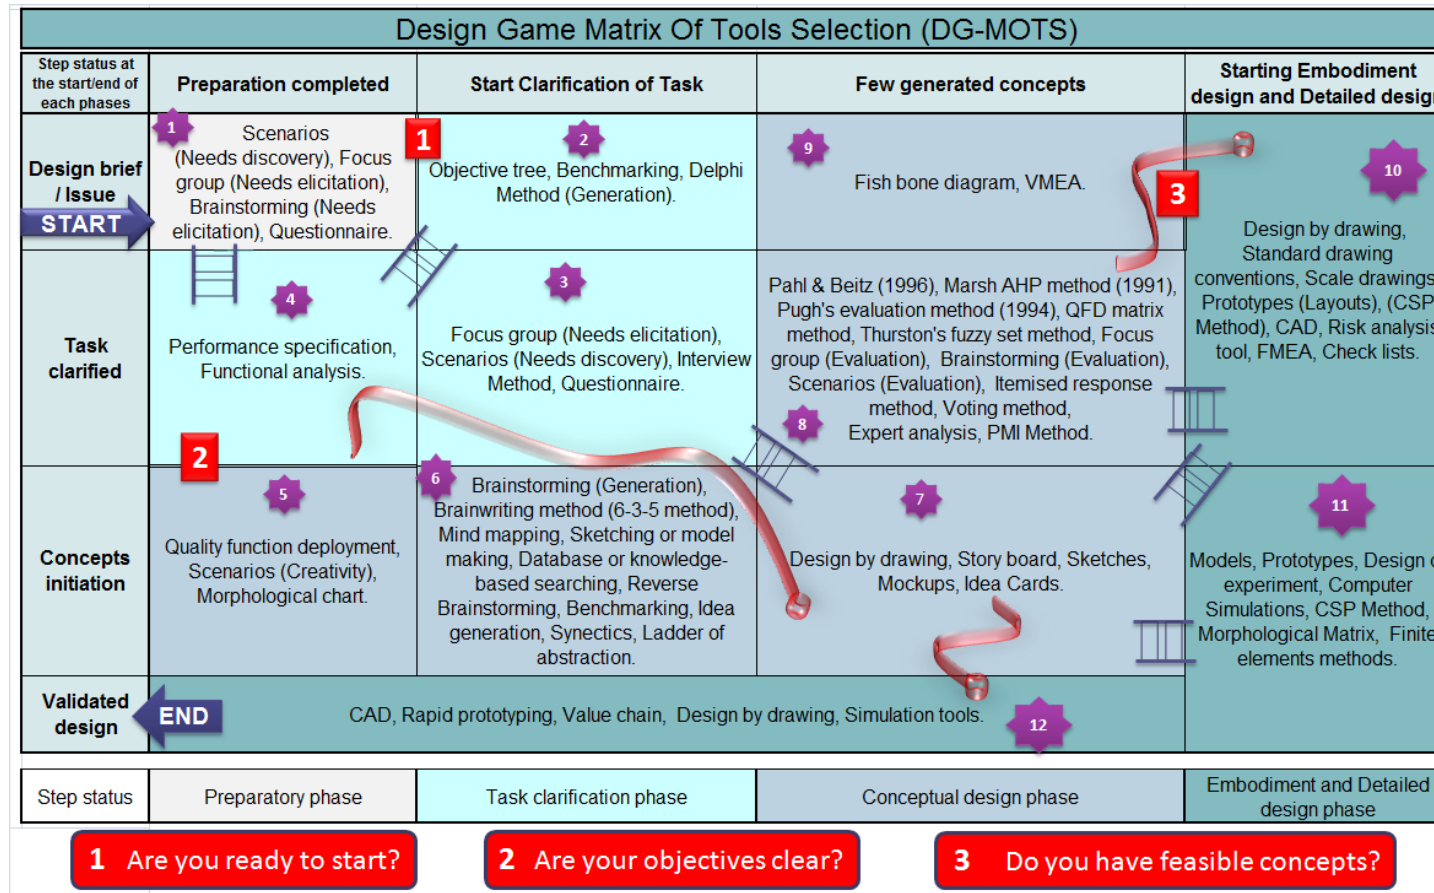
Design Game Matrix Of Tools Selection (DG-MOTS)

| Step status at the start/end of each phases | Preparation completed | Start Clarification of Task | Few generated concepts | Starting Embodiment design and Detailed desig |
|---|---|---|---|---|
| Design brief / Issue START | 1 Scenarios (Needs discovery), Focus group (Needs elicitation), Brainstorming (Needs elicitation), Questionnaire. | 2 Objective tree, Benchmarking, Delphi Method (Generation). | 9 Fish bone diagram, VMEA. | 10 Design by drawing, Standard drawing conventions, Scale drawings Prototypes (Layouts), (CSP Method), CAD, Risk analysis tool, FMEA, Check lists. |
| Task clarified | 4 Performance specification, Functional analysis. | 3 Focus group (Needs elicitation), Scenarios (Needs discovery), Interview Method, Questionnaire. | 8 Pahl & Beitz (1996), Marsh AHP method (1991), Pugh's evaluation method (1994), QFD matrix method, Thurston's fuzzy set method, Focus group (Evaluation), Brainstorming (Evaluation), Scenarios (Evaluation), Itemised response method, Voting method, Expert analysis, PMI Method. | |
| Concepts initiation | 5 Quality function deployment, Scenarios (Creativity), Morphological chart. | 6 Brainstorming (Generation), Brainwriting method (6-3-5 method), Mind mapping, Sketching or model making, Database or knowledge-based searching, Reverse Brainstorming, Benchmarking, Idea generation, Synectics, Ladder of abstraction. | 7 Design by drawing, Story board, Sketches, Mockups, Idea Cards. | 11 Models, Prototypes, Design o experiment, Computer Simulations, CSP Method, Morphological Matrix, Finite elements methods. |
| Validated design | END CAD, Rapid prototyping, Value chain, Design by drawing, Simulation tools. 12 | | | |

1 2 3

| Step status | Preparatory phase | Task clarification phase | Conceptual design phase | Embodiment and Detailed design phase |
|---|---|---|---|---|

1 Are you ready to start?
2 Are your objectives clear?
3 Do you have feasible concepts?